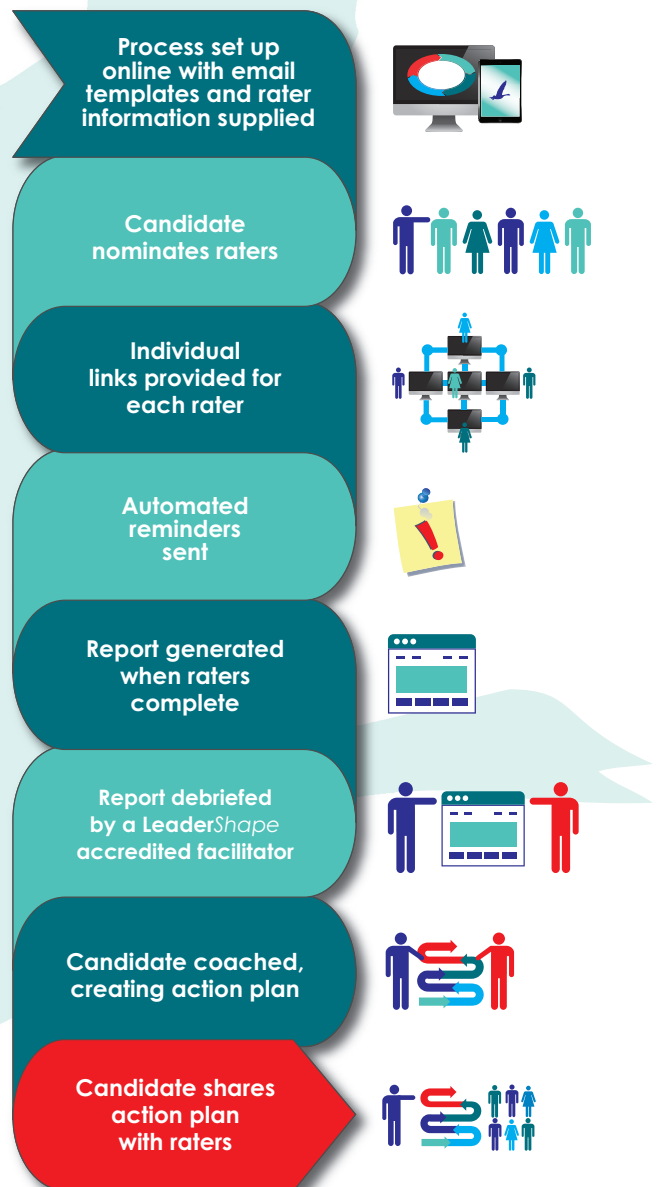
Process set up online with email templates and rater information supplied

Candidate nominates raters

Individual links provided for each rater

Automated reminders sent

Report generated when raters complete

Report debriefed by a LeaderShape accredited facilitator

Candidate coached, creating action plan

Candidate shares action plan with raters